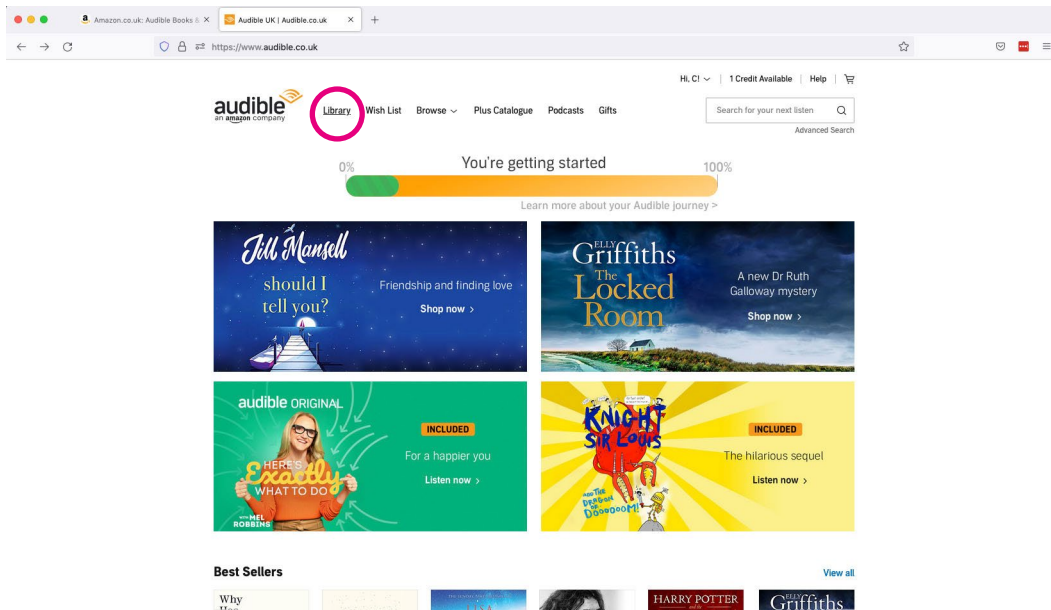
Amazon.co.uk: Audible Books & ×
Audible UK | Audible.co.uk ×
+

https://www.audible.co.uk

Hi, C! | 1 Credit Available | Help

audible
an amazon company

Library Wish List Browse Plus Catalogue Podcasts Gifts

Search for your next listen
Advanced Search

You're getting started
0% 100%
Learn more about your Audible journey >

Jill Mansell
should I tell you?
Friendship and finding love
Shop now >

ELLY GRIFFITHS
The Locked Room
A new Dr Ruth Galloway mystery
Shop now >

audible ORIGINAL
HERE'S Exactly WHAT TO DO
WITH MEL ROBBINS
INCLUDED
For a happier you
Listen now >

KNIGHT SIR LOUIS
AND THE DRAGON OF DOOOOOM!
INCLUDED
The hilarious sequel
Listen now >

Best Sellers
View all

Why
HARRY POTTER
ELLY Griffiths